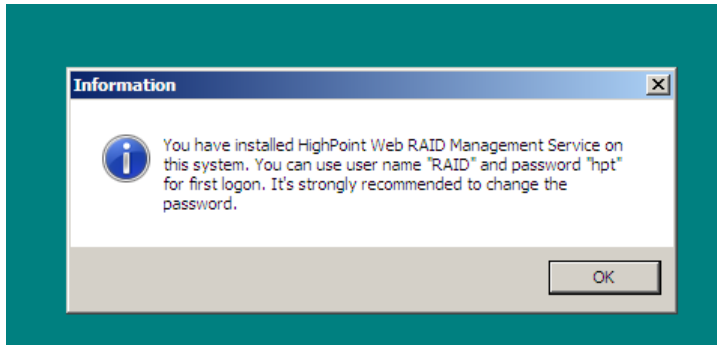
Information

You have installed HighPoint Web RAID Management Service on this system. You can use user name "RAID" and password "hpt" for first logon. It's strongly recommended to change the password.

OK